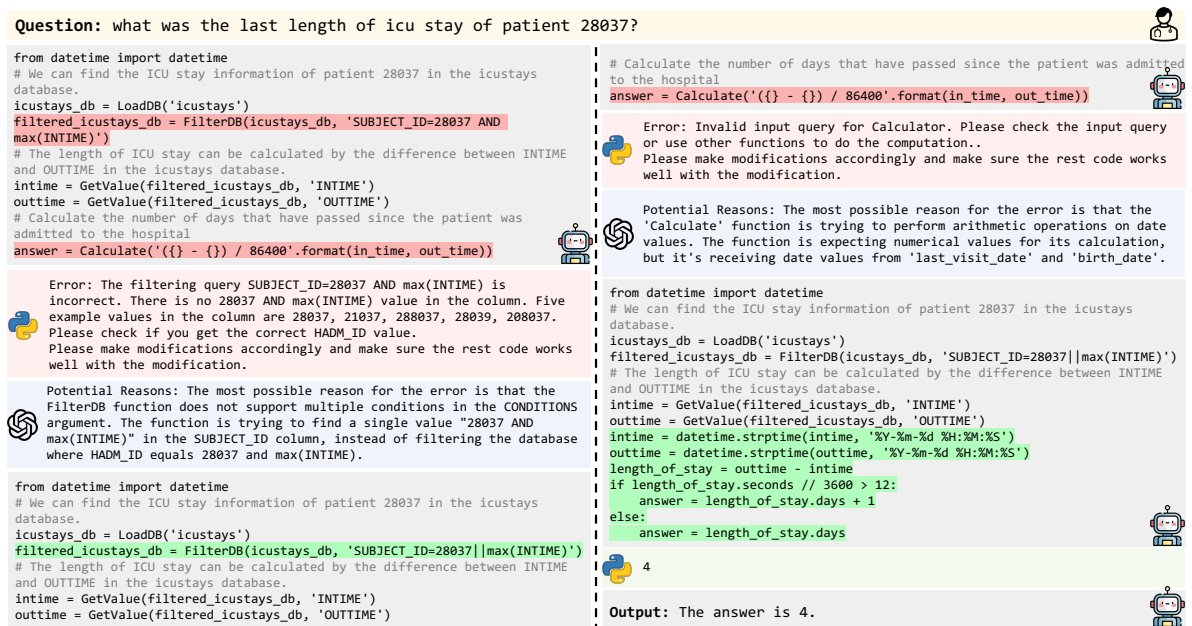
**Question:** what was the last length of icu stay of patient 28037?

from datetime import datetime
# We can find the ICU stay information of patient 28037 in the icustays database.
icustays_db = LoadDB('icustays')
filtered_icustays_db = FilterDB(icustays_db, 'SUBJECT_ID=28037 AND max(INTIME)')
# The length of ICU stay can be calculated by the difference between INTIME and OUTTIME in the icustays database.
intime = GetValue(filtered_icustays_db, 'INTIME')
outtime = GetValue(filtered_icustays_db, 'OUTTIME')
# Calculate the number of days that have passed since the patient was admitted to the hospital
answer = Calculate('({} - {}) / 86400'.format(in_time, out_time))

Error: The filtering query SUBJECT_ID=28037 AND max(INTIME) is incorrect. There is no 28037 AND max(INTIME) value in the column. Five example values in the column are 28037, 21037, 288037, 28039, 208037. Please check if you get the correct HADM_ID value.
Please make modifications accordingly and make sure the rest code works well with the modification.

Potential Reasons: The most possible reason for the error is that the FilterDB function does not support multiple conditions in the CONDITIONS argument. The function is trying to find a single value "28037 AND max(INTIME)" in the SUBJECT_ID column, instead of filtering the database where HADM_ID equals 28037 and max(INTIME).

from datetime import datetime
# We can find the ICU stay information of patient 28037 in the icustays database.
icustays_db = LoadDB('icustays')
filtered_icustays_db = FilterDB(icustays_db, 'SUBJECT_ID=28037||max(INTIME)')
# The length of ICU stay can be calculated by the difference between INTIME and OUTTIME in the icustays database.
intime = GetValue(filtered_icustays_db, 'INTIME')
outtime = GetValue(filtered_icustays_db, 'OUTTIME')

# Calculate the number of days that have passed since the patient was admitted to the hospital
answer = Calculate('({} - {}) / 86400'.format(in_time, out_time))

Error: Invalid input query for Calculator. Please check the input query or use other functions to do the computation..
Please make modifications accordingly and make sure the rest code works well with the modification.

Potential Reasons: The most possible reason for the error is that the 'Calculate' function is trying to perform arithmetic operations on date values. The function is expecting numerical values for its calculation, but it's receiving date values from 'last_visit_date' and 'birth_date'.

from datetime import datetime
# We can find the ICU stay information of patient 28037 in the icustays database.
icustays_db = LoadDB('icustays')
filtered_icustays_db = FilterDB(icustays_db, 'SUBJECT_ID=28037||max(INTIME)')
# The length of ICU stay can be calculated by the difference between INTIME and OUTTIME in the icustays database.
intime = GetValue(filtered_icustays_db, 'INTIME')
outtime = GetValue(filtered_icustays_db, 'OUTTIME')
intime = datetime.strptime(intime, '%Y-%m-%d %H:%M:%S')
outtime = datetime.strptime(outtime, '%Y-%m-%d %H:%M:%S')
length_of_stay = outtime - intime
if length_of_stay.seconds // 3600 > 12:
    answer = length_of_stay.days + 1
else:
    answer = length_of_stay.days

4

**Output:** The answer is 4.